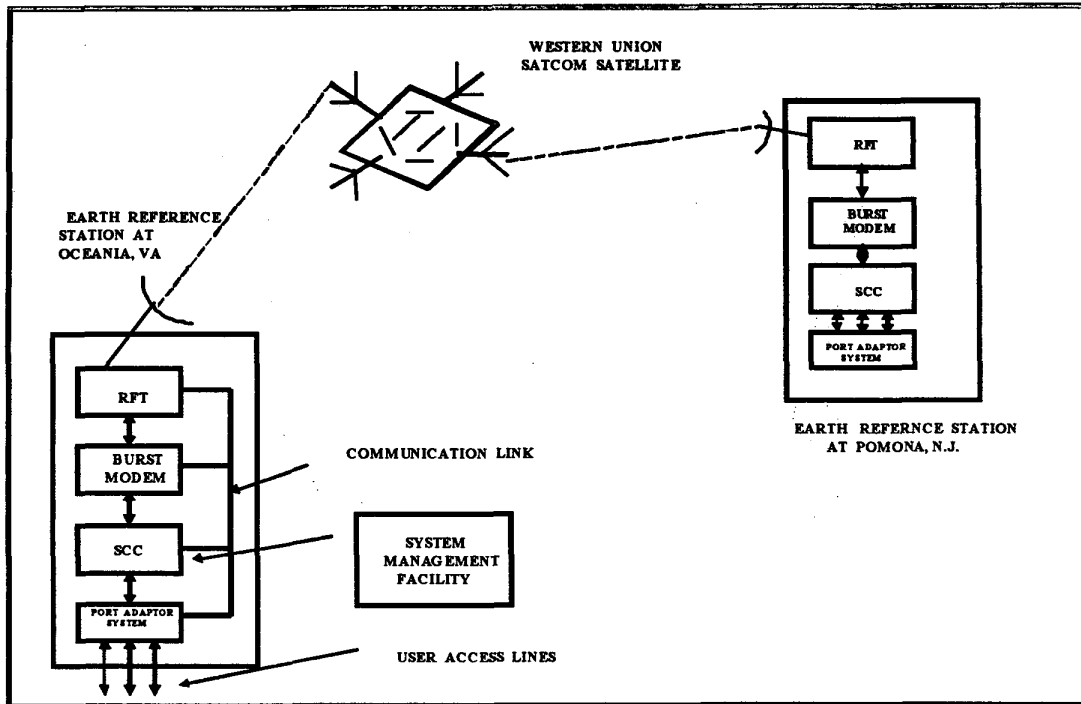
WESTERN UNION
SATCOM SATELLITE

RFT

BURST MODEM

SCC

PORT ADAPTOR SYSTEM

EARTH REFERENCE STATION AT OCEANIA, VA

RFT

BURST MODEM

SCC

PORT ADAPTOR SYSTEM

EARTH REFERNCE STATION AT POMONA, N.J.

COMMUNICATION LINK

SYSTEM MANAGEMENT FACILITY

USER ACCESS LINES